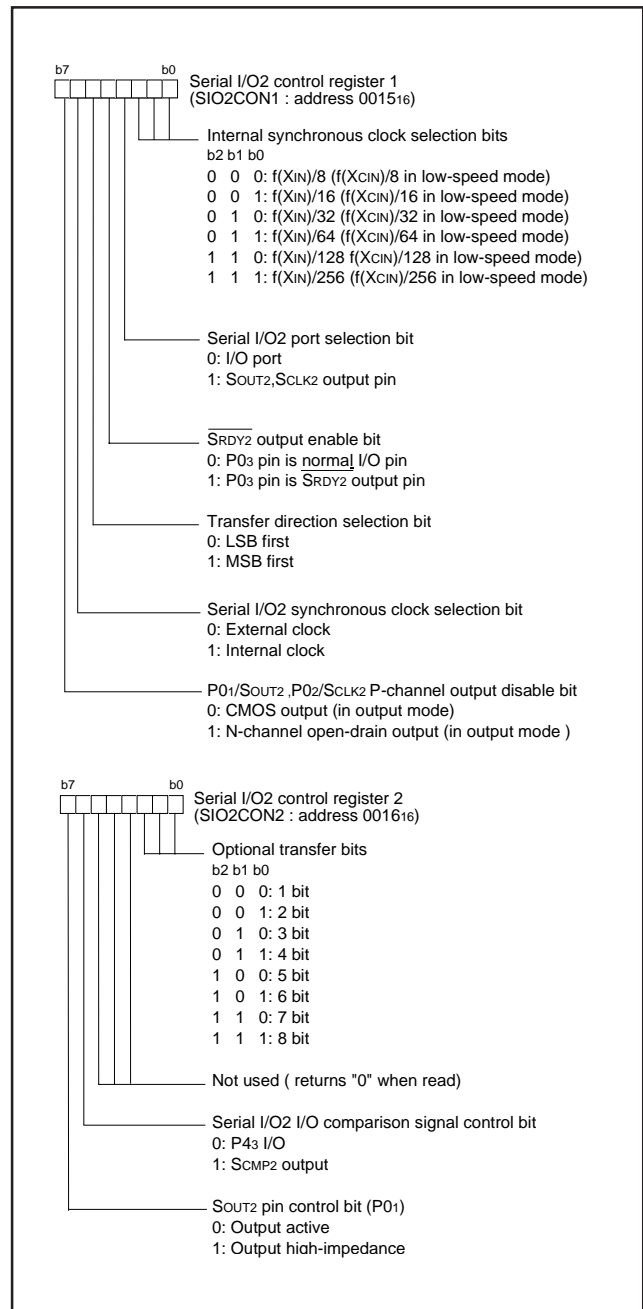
b7 b0
Serial I/O2 control register 1
(SIO2CON1 : address $0015_{16}$)

Internal synchronous clock selection bits
b2 b1 b0
0 0 0: f(XIN)/8 (f(XCIN)/8 in low-speed mode)
0 0 1: f(XIN)/16 (f(XCIN)/16 in low-speed mode)
0 1 0: f(XIN)/32 (f(XCIN)/32 in low-speed mode)
0 1 1: f(XIN)/64 (f(XCIN)/64 in low-speed mode)
1 1 0: f(XIN)/128 f(XCIN)/128 in low-speed mode)
1 1 1: f(XIN)/256 (f(XCIN)/256 in low-speed mode)

Serial I/O2 port selection bit
0: I/O port
1: SOUT2,SCLK2 output pin

$\overline{SRDY2}$ output enable bit
0: $P0_3$ pin is normal I/O pin
1: $P0_3$ pin is $\overline{SRDY2}$ output pin

Transfer direction selection bit
0: LSB first
1: MSB first

Serial I/O2 synchronous clock selection bit
0: External clock
1: Internal clock

$P0_1$/SOUT2 ,$P0_2$/SCLK2 P-channel output disable bit
0: CMOS output (in output mode)
1: N-channel open-drain output (in output mode )

b7 b0
Serial I/O2 control register 2
(SIO2CON2 : address $0016_{16}$)

Optional transfer bits
b2 b1 b0
0 0 0: 1 bit
0 0 1: 2 bit
0 1 0: 3 bit
0 1 1: 4 bit
1 0 0: 5 bit
1 0 1: 6 bit
1 1 0: 7 bit
1 1 1: 8 bit

Not used ( returns "0" when read)

Serial I/O2 I/O comparison signal control bit
0: $P4_3$ I/O
1: SCMP2 output

SOUT2 pin control bit ($P0_1$)
0: Output active
1: Output high-impedance